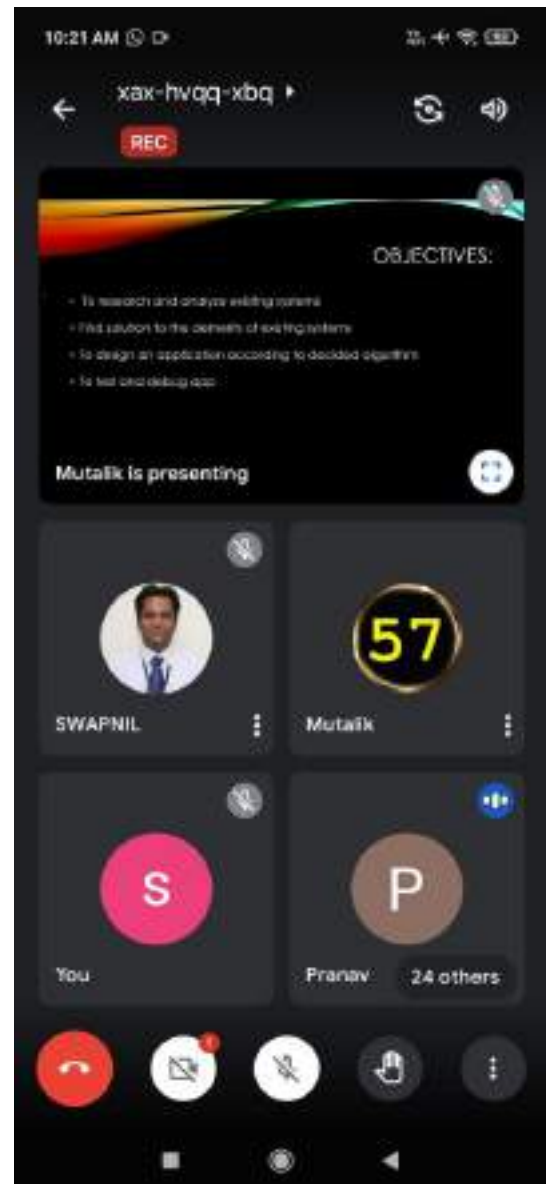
10:21 AM

xax-hvqq-xbq ▸

REC

OBJECTIVES:

• To research and analyze existing systems
• Find solution to the demerits of existing systems
• To design an application according to decided algorithm
• To test and debug app

Mutalik is presenting

SWAPNIL

57

Mutalik

S

You

P

Pranav

24 others